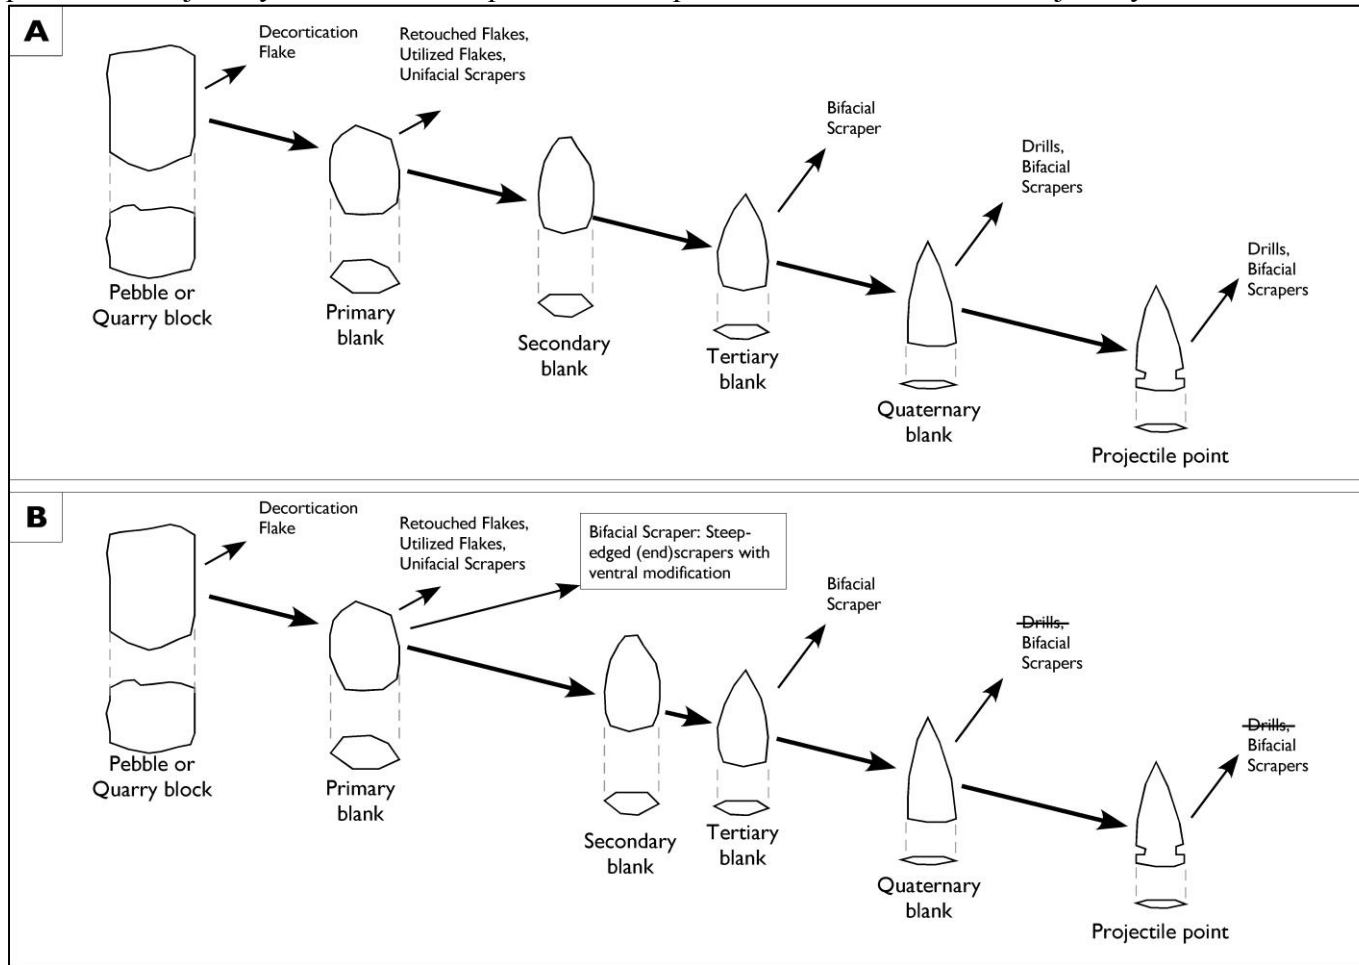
A

Decortication Flake

Retouched Flakes, Utilized Flakes, Unifacial Scrapers

Bifacial Scraper

Drills, Bifacial Scrapers

Drills, Bifacial Scrapers

Pebble or Quarry block

Primary blank

Secondary blank

Tertiary blank

Quaternary blank

Projectile point

B

Decortication Flake

Retouched Flakes, Utilized Flakes, Unifacial Scrapers

Bifacial Scraper: Steep-edged (end)scrapers with ventral modification

Bifacial Scraper

~~Drills,~~ Bifacial Scrapers

~~Drills,~~ Bifacial Scrapers

Pebble or Quarry block

Primary blank

Secondary blank

Tertiary blank

Quaternary blank

Projectile point